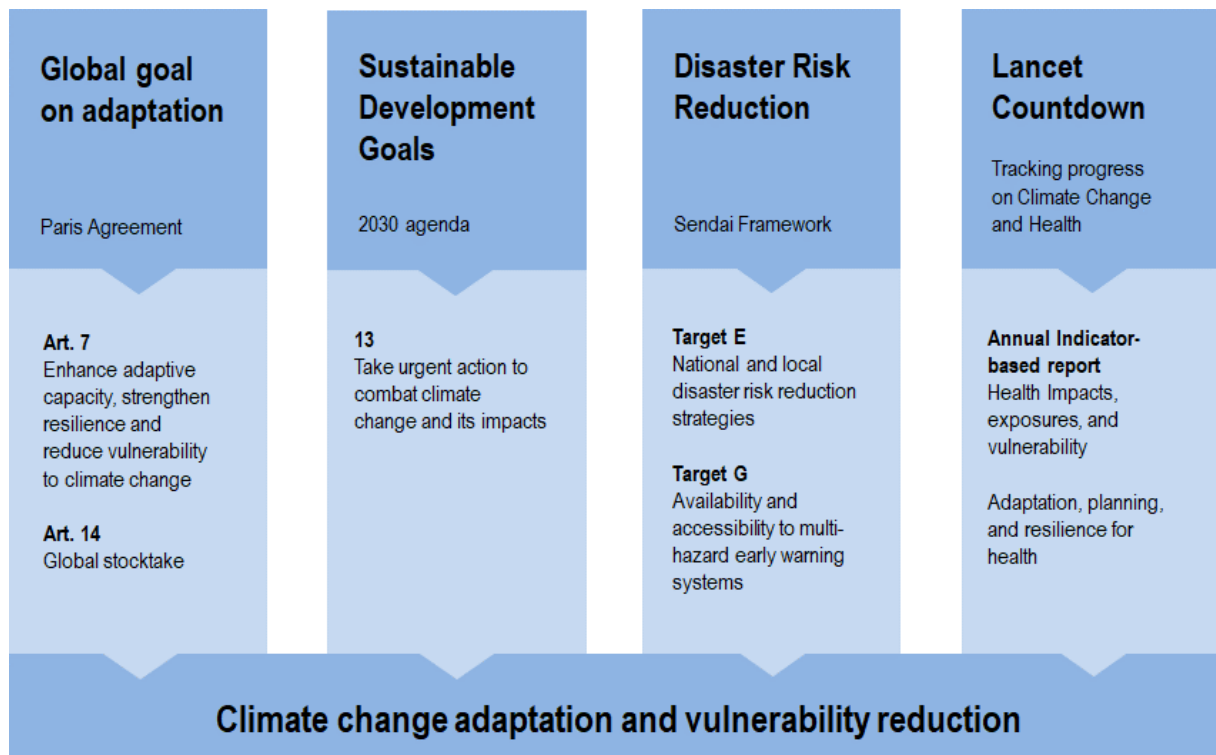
Global goal on adaptation

Paris Agreement

Art. 7
Enhance adaptive capacity, strengthen resilience and reduce vulnerability to climate change

Art. 14
Global stocktake

Sustainable Development Goals

2030 agenda

13
Take urgent action to combat climate change and its impacts

Disaster Risk Reduction

Sendai Framework

Target E
National and local disaster risk reduction strategies

Target G
Availability and accessibility to multi-hazard early warning systems

Lancet Countdown

Tracking progress on Climate Change and Health

Annual Indicator-based report
Health Impacts, exposures, and vulnerability

Adaptation, planning, and resilience for health

Climate change adaptation and vulnerability reduction